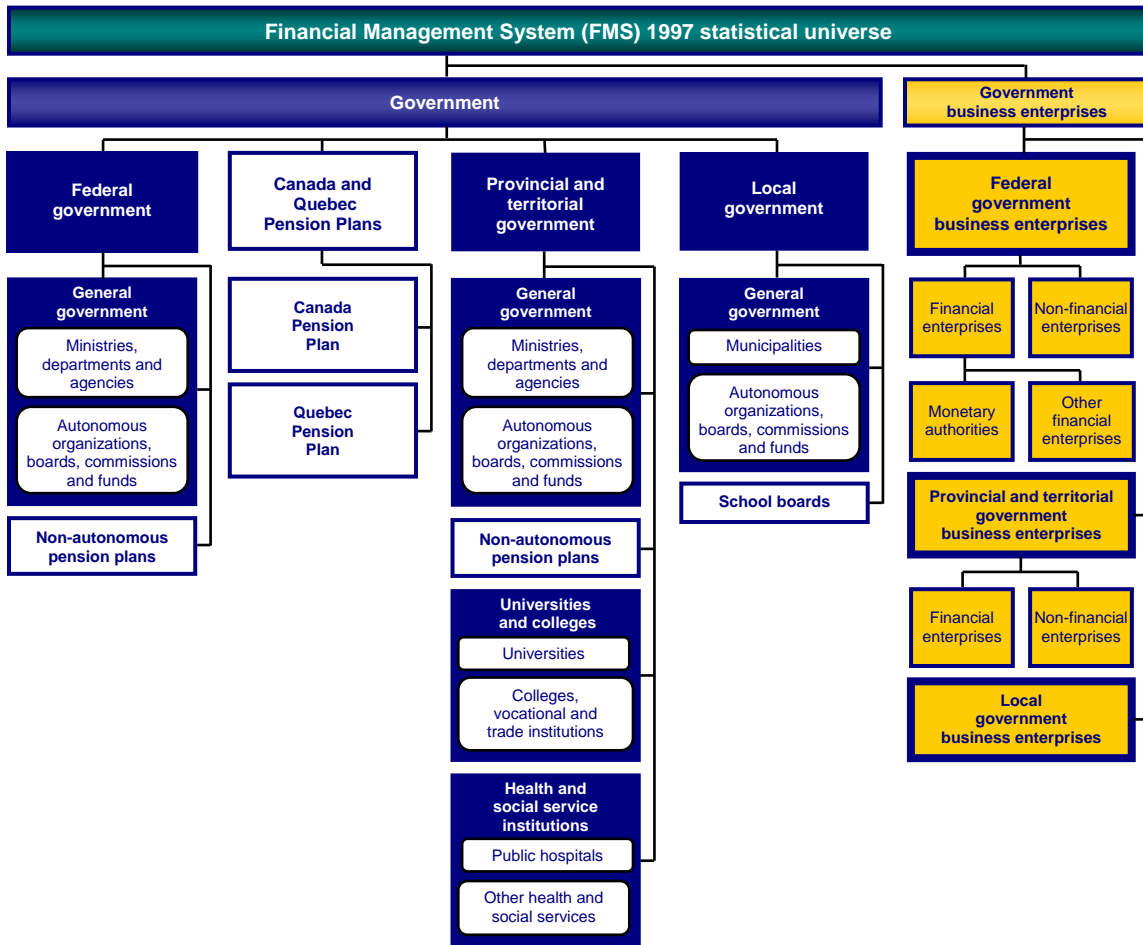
Financial Management System (FMS) 1997 statistical universe

Government

Federal government

General government

Ministries, departments and agencies

Autonomous organizations, boards, commissions and funds

Non-autonomous pension plans

Canada and Quebec Pension Plans

Canada Pension Plan

Quebec Pension Plan

Provincial and territorial government

General government

Ministries, departments and agencies

Autonomous organizations, boards, commissions and funds

Non-autonomous pension plans

Universities and colleges

Universities

Colleges, vocational and trade institutions

Health and social service institutions

Public hospitals

Other health and social services

Local government

General government

Municipalities

Autonomous organizations, boards, commissions and funds

School boards

Government business enterprises

Federal government business enterprises

Financial enterprises

Non-financial enterprises

Monetary authorities

Other financial enterprises

Provincial and territorial government business enterprises

Financial enterprises

Non-financial enterprises

Local government business enterprises